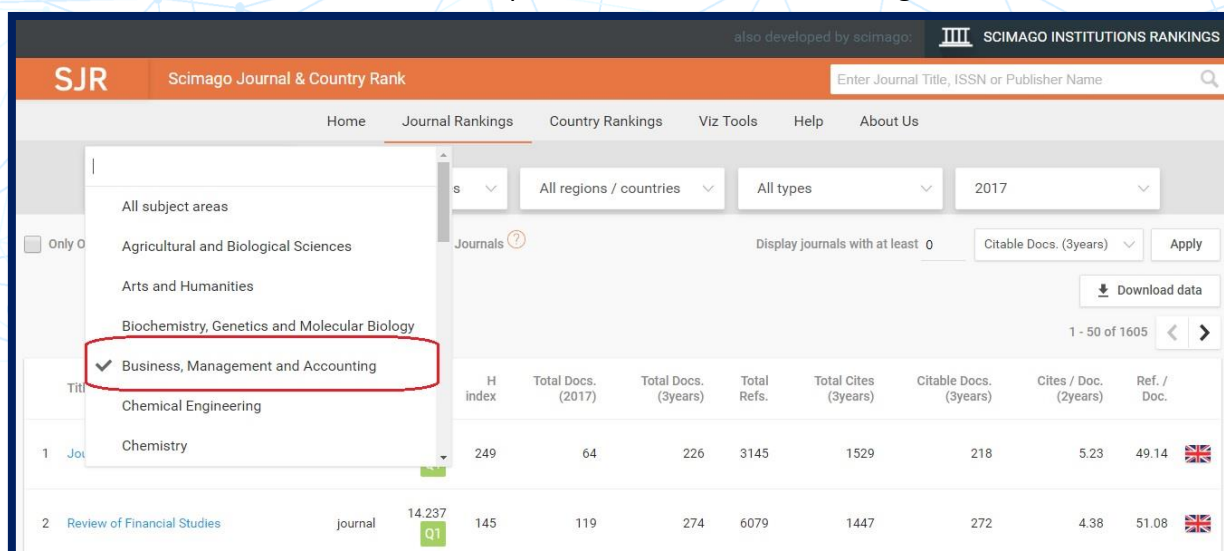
also developed by scimago: SCIMAGO INSTITUTIONS RANKINGS

SJR Scimago Journal & Country Rank

Enter Journal Title, ISSN or Publisher Name

Home Journal Rankings Country Rankings Viz Tools Help About Us

All subject areas
Agricultural and Biological Sciences
Arts and Humanities
Biochemistry, Genetics and Molecular Biology
Business, Management and Accounting
Chemical Engineering
Chemistry

s All regions / countries All types 2017

Only O Journals

Display journals with at least 0 Citable Docs. (3years) Apply

Download data

1 - 50 of 1605

| Titl | | | H index | Total Docs. (2017) | Total Docs. (3years) | Total Refs. | Total Cites (3years) | Citable Docs. (3years) | Cites / Doc. (2years) | Ref. / Doc. |
|---|---|---|---|---|---|---|---|---|---|---|
| 1 Jou | | | 249 | 64 | 226 | 3145 | 1529 | 218 | 5.23 | 49.14 |
| 2 Review of Financial Studies | journal | 14.237 Q1 | 145 | 119 | 274 | 6079 | 1447 | 272 | 4.38 | 51.08 |